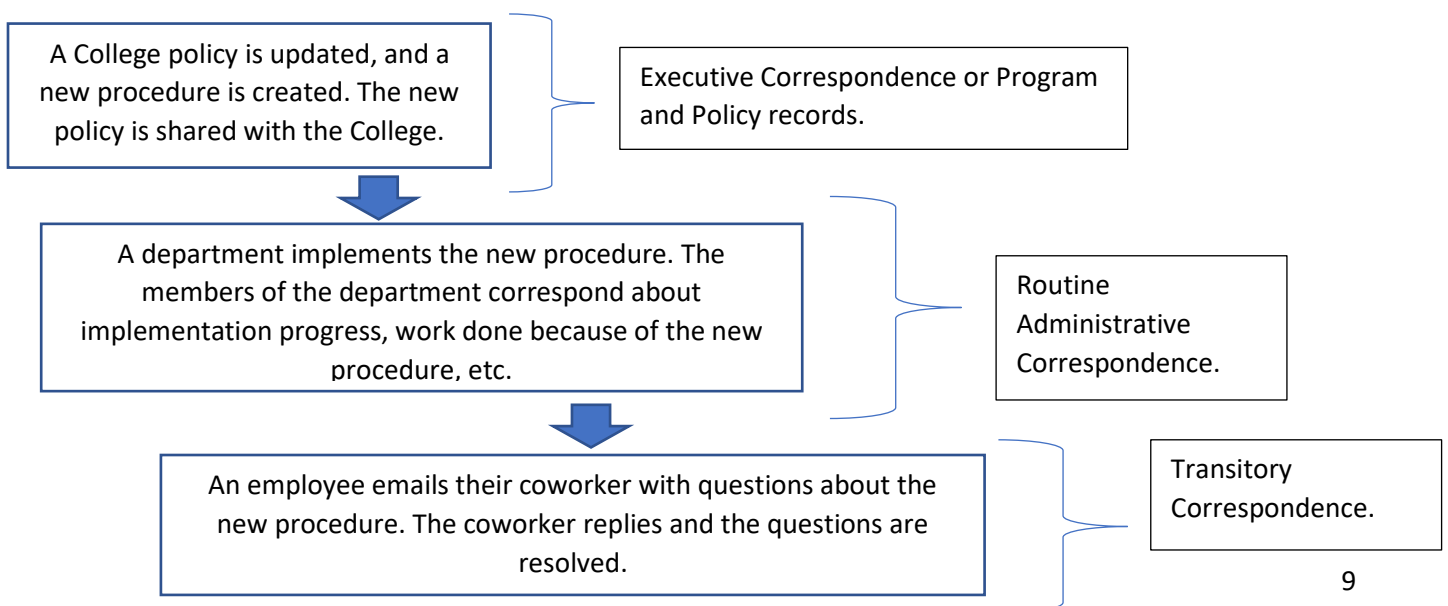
A College policy is updated, and a new procedure is created. The new policy is shared with the College.

Executive Correspondence or Program and Policy records.

A department implements the new procedure. The members of the department correspond about implementation progress, work done because of the new procedure, etc.

Routine Administrative Correspondence.

An employee emails their coworker with questions about the new procedure. The coworker replies and the questions are resolved.

Transitory Correspondence.

9